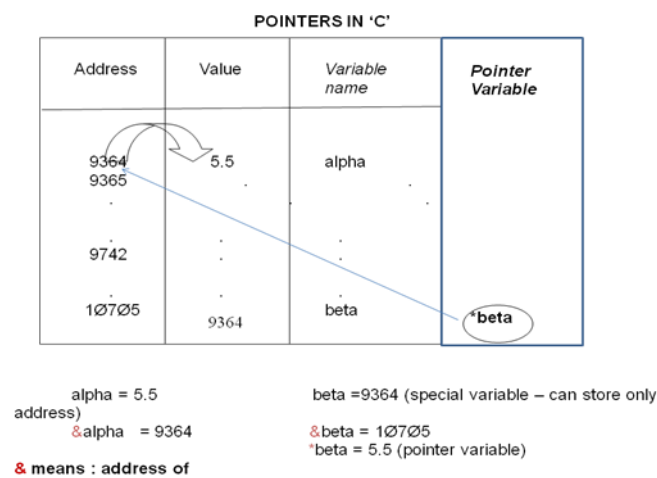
POINTERS IN 'C'

| Address | Value | Variable name | Pointer Variable |
|---|---|---|---|
| 9364<br>9365<br>.<br>.<br>9742<br>.<br>1Ø7Ø5 | 5.5<br>.<br>.<br>.<br>9364 | alpha<br>.<br>.<br>.<br>beta | *beta |

alpha = 5.5 beta =9364 (special variable – can store only address)

&alpha = 9364 &beta = 1Ø7Ø5

*beta = 5.5 (pointer variable)

& means : address of